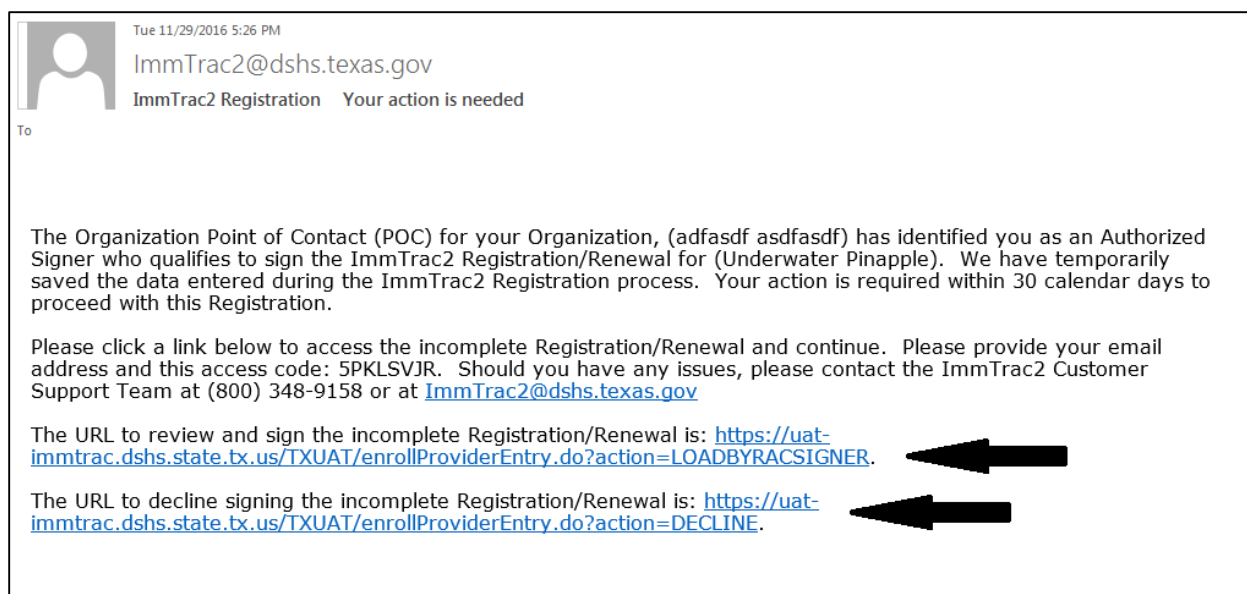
Tue 11/29/2016 5:26 PM
ImmTrac2@dshs.texas.gov
ImmTrac2 Registration Your action is needed
To

The Organization Point of Contact (POC) for your Organization, (adfasdf asdfasdf) has identified you as an Authorized Signer who qualifies to sign the ImmTrac2 Registration/Renewal for (Underwater Pinapple). We have temporarily saved the data entered during the ImmTrac2 Registration process. Your action is required within 30 calendar days to proceed with this Registration.

Please click a link below to access the incomplete Registration/Renewal and continue. Please provide your email address and this access code: 5PKLSVJR. Should you have any issues, please contact the ImmTrac2 Customer Support Team at (800) 348-9158 or at ImmTrac2@dshs.texas.gov

The URL to review and sign the incomplete Registration/Renewal is: https://uat-immtrac.dshs.state.tx.us/TXUAT/enrollProviderEntry.do?action=LOADBYRACSIGNER.

The URL to decline signing the incomplete Registration/Renewal is: https://uat-immtrac.dshs.state.tx.us/TXUAT/enrollProviderEntry.do?action=DECLINE.